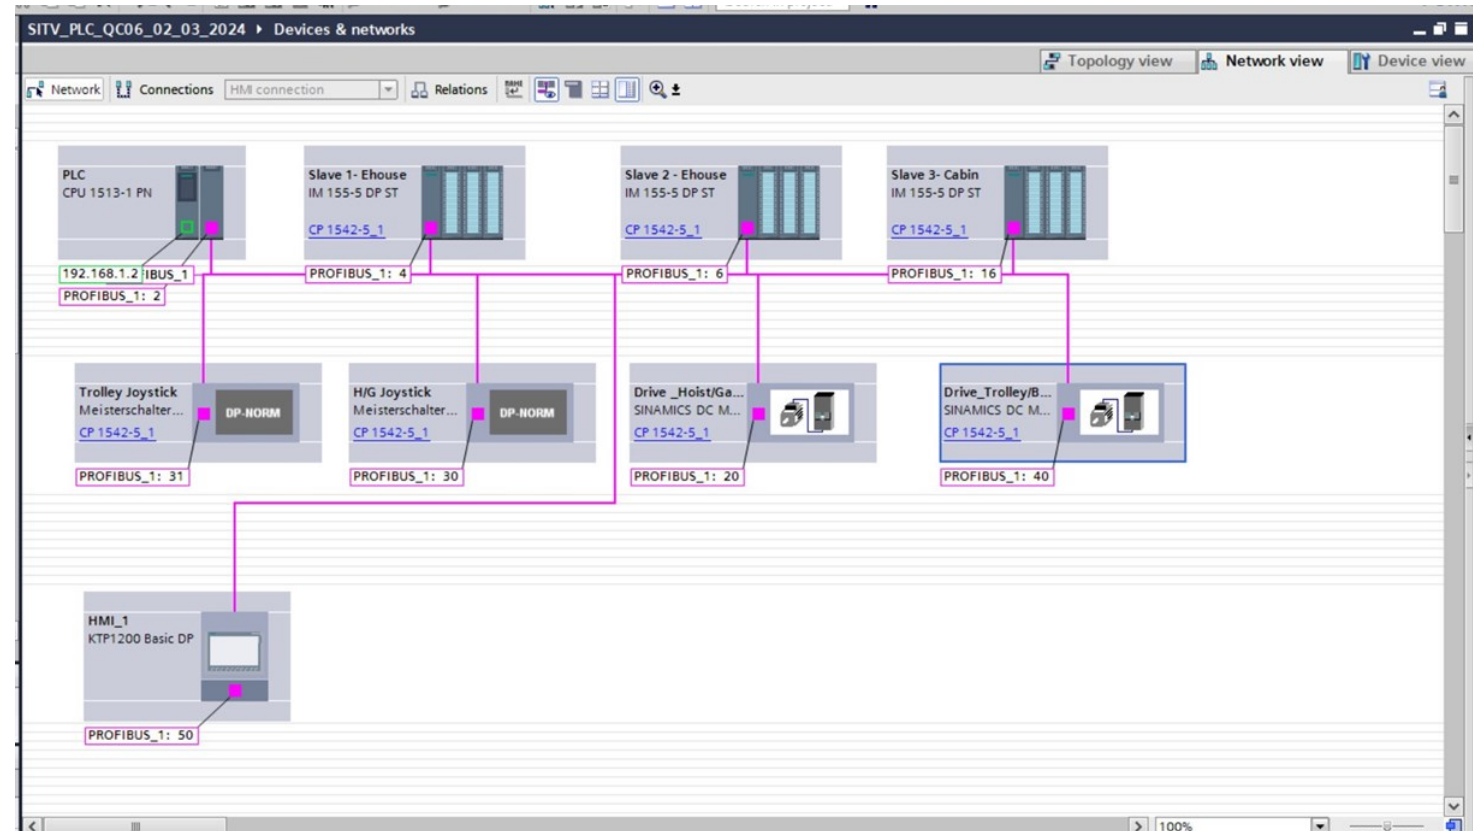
SITV_PLC_QC06_02_03_2024 ▸ Devices & networks

Topology view  Network view  Device view

Network  Connections  HMI connection  Relations

PLC
CPU 1513-1 PN

Slave 1- Ehouse
IM 155-5 DP ST
CP 1542-5_1

Slave 2 - Ehouse
IM 155-5 DP ST
CP 1542-5_1

Slave 3- Cabin
IM 155-5 DP ST
CP 1542-5_1

192.168.1.2 IBUS_1
PROFIBUS_1: 2
PROFIBUS_1: 4
PROFIBUS_1: 6
PROFIBUS_1: 16

Trolley Joystick
Meisterschalter...
CP 1542-5_1
DP-NORM
PROFIBUS_1: 31

H/G Joystick
Meisterschalter...
CP 1542-5_1
DP-NORM
PROFIBUS_1: 30

Drive _Hoist/Ga...
SINAMICS DC M...
CP 1542-5_1
PROFIBUS_1: 20

Drive_Trolley/B...
SINAMICS DC M...
CP 1542-5_1
PROFIBUS_1: 40

HMI_1
KTP1200 Basic DP
PROFIBUS_1: 50

100%